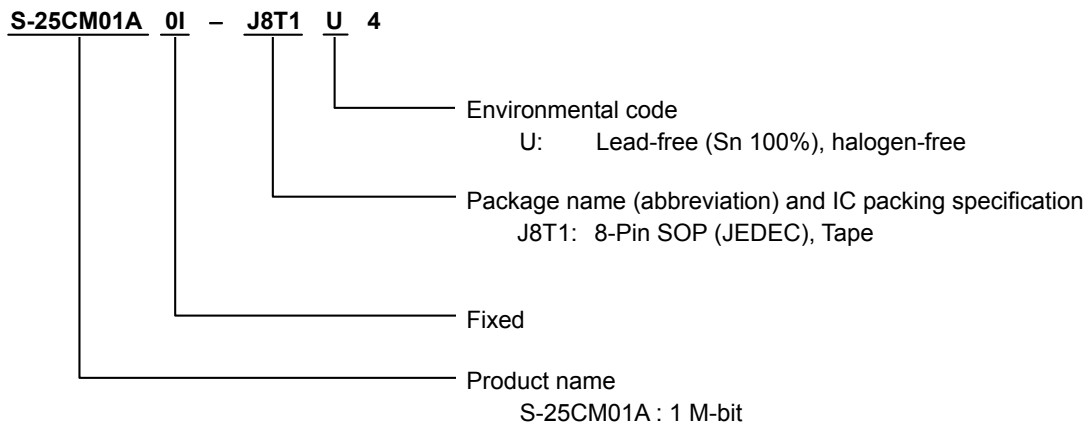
S-25CM01A 0I – J8T1 U 4

Environmental code
U: Lead-free (Sn 100%), halogen-free

Package name (abbreviation) and IC packing specification
J8T1: 8-Pin SOP (JEDEC), Tape

Fixed

Product name
S-25CM01A : 1 M-bit